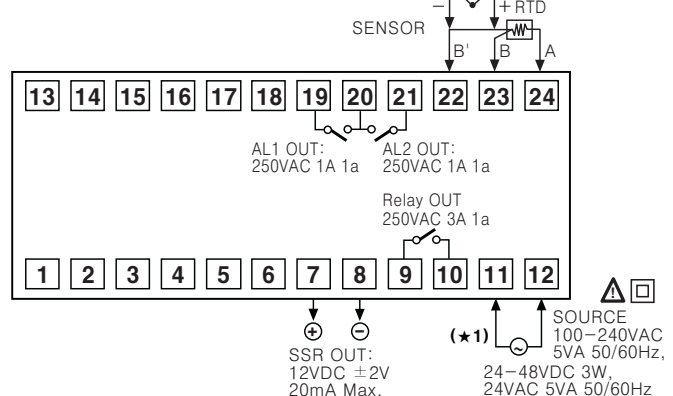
− + RTD

SENSOR

B' B A

13 14 15 16 17 18 19 20 21 22 23 24

AL1 OUT:
250VAC 1A 1a

AL2 OUT:
250VAC 1A 1a

Relay OUT
250VAC 3A 1a

1 2 3 4 5 6 7 8 9 10 11 12

⊕ ⊖

SSR OUT:
12VDC ±2V
20mA Max.

(★1)

SOURCE
100−240VAC
5VA 50/60Hz,
24−48VDC 3W,
24VAC 5VA 50/60Hz